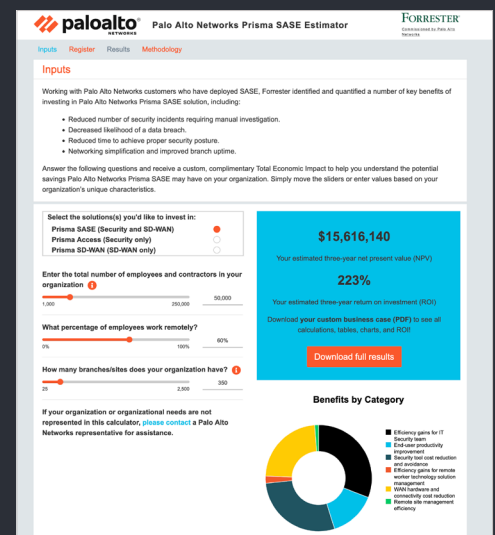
paloalto NETWORKS

Palo Alto Networks Prisma SASE Estimator

FORRESTER
Commissioned by Palo Alto Networks

Inputs Register Results Methodology

Inputs

Working with Palo Alto Networks customers who have deployed SASE, Forrester identified and quantified a number of key benefits of investing in Palo Alto Networks Prisma SASE solution, including:

- Reduced number of security incidents requiring manual investigation.
- Decreased likelihood of a data breach.
- Reduced time to achieve proper security posture.
- Networking simplification and improved branch uptime.

Answer the following questions and receive a custom, complimentary Total Economic Impact to help you understand the potential savings Palo Alto Networks Prisma SASE may have on your organization. Simply move the sliders or enter values based on your organization's unique characteristics.

Select the solutions(s) you'd like to invest in:
Prisma SASE (Security and SD-WAN)
Prisma Access (Security only)
Prisma SD-WAN (SD-WAN only)

Enter the total number of employees and contractors in your organization
1,000 250,000 50,000

What percentage of employees work remotely?
0% 100% 60%

How many branches/sites does your organization have?
25 2,500 350

If your organization or organizational needs are not represented in this calculator, please contact a Palo Alto Networks representative for assistance.

$15,616,140
Your estimated three-year net present value (NPV)

223%
Your estimated three-year return on investment (ROI)

Download your custom business case (PDF) to see all calculations, tables, charts, and ROI!

Download full results

Benefits by Category

Efficiency gains for IT Security team
End-user productivity improvement
Security tool cost reduction and avoidance
Efficiency gains for remote worker technology solution management
WAN hardware and connectivity cost reduction
Remote site management efficiency